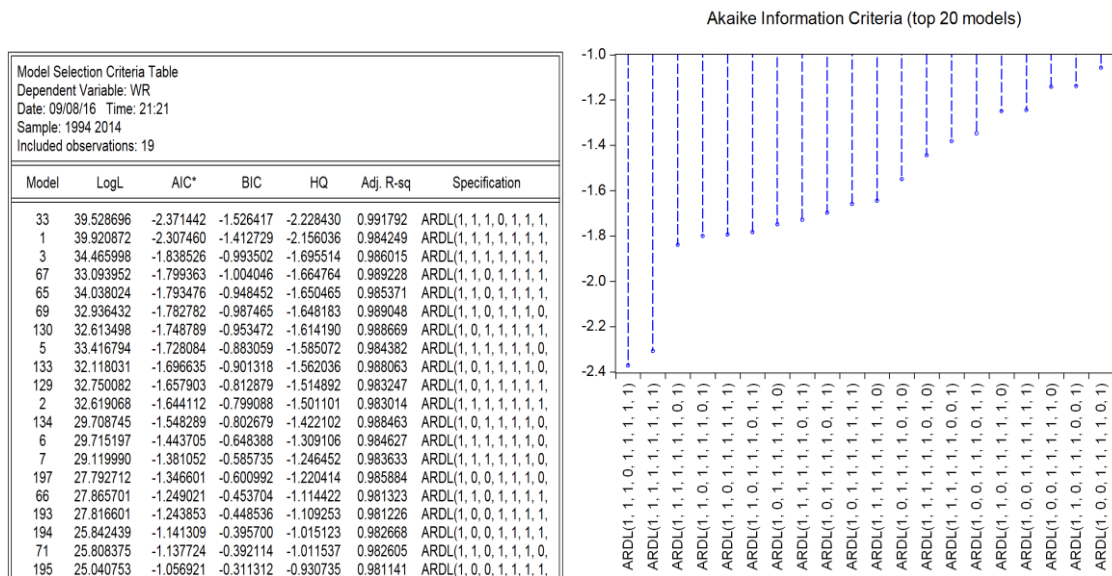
Model Selection Criteria Table
Dependent Variable: WR
Date: 09/08/16 Time: 21:21
Sample: 1994 2014
Included observations: 19

| Model | LogL | AIC* | BIC | HQ | Adj. R-sq | Specification |
|---|---|---|---|---|---|---|
| 33 | 39.528696 | -2.371442 | -1.526417 | -2.228430 | 0.991792 | ARDL(1, 1, 1, 0, 1, 1, 1, |
| 1 | 39.920872 | -2.307460 | -1.412729 | -2.156036 | 0.984249 | ARDL(1, 1, 1, 1, 1, 1, 1, |
| 3 | 34.465998 | -1.838526 | -0.993502 | -1.695514 | 0.986015 | ARDL(1, 1, 1, 1, 1, 1, 1, |
| 67 | 33.093952 | -1.799363 | -1.004046 | -1.664764 | 0.989228 | ARDL(1, 1, 0, 1, 1, 1, 1, |
| 65 | 34.038024 | -1.793476 | -0.948452 | -1.650465 | 0.985371 | ARDL(1, 1, 0, 1, 1, 1, 1, |
| 69 | 32.936432 | -1.782782 | -0.987465 | -1.648183 | 0.989048 | ARDL(1, 1, 0, 1, 1, 1, 0, |
| 130 | 32.613498 | -1.748789 | -0.953472 | -1.614190 | 0.988669 | ARDL(1, 0, 1, 1, 1, 1, 1, |
| 5 | 33.416794 | -1.728084 | -0.883059 | -1.585072 | 0.984382 | ARDL(1, 1, 1, 1, 1, 1, 0, |
| 133 | 32.118031 | -1.696635 | -0.901318 | -1.562036 | 0.988063 | ARDL(1, 0, 1, 1, 1, 1, 0, |
| 129 | 32.750082 | -1.657903 | -0.812879 | -1.514892 | 0.983247 | ARDL(1, 0, 1, 1, 1, 1, 1, |
| 2 | 32.619068 | -1.644112 | -0.799088 | -1.501101 | 0.983014 | ARDL(1, 1, 1, 1, 1, 1, 1, |
| 134 | 29.708745 | -1.548289 | -0.802679 | -1.422102 | 0.988463 | ARDL(1, 0, 1, 1, 1, 1, 0, |
| 6 | 29.715197 | -1.443705 | -0.648378 | -1.309106 | 0.984627 | ARDL(1, 1, 1, 1, 1, 1, 0, |
| 7 | 29.119990 | -1.381052 | -0.585735 | -1.246452 | 0.983633 | ARDL(1, 1, 1, 1, 1, 1, 0, |
| 197 | 27.792712 | -1.346601 | -0.600992 | -1.220414 | 0.985884 | ARDL(1, 0, 0, 1, 1, 1, 0, |
| 66 | 27.865701 | -1.249021 | -0.453704 | -1.114422 | 0.981323 | ARDL(1, 1, 0, 1, 1, 1, 1, |
| 193 | 27.816601 | -1.243853 | -0.448536 | -1.109253 | 0.981226 | ARDL(1, 0, 0, 1, 1, 1, 1, |
| 194 | 25.842439 | -1.141309 | -0.395700 | -1.015123 | 0.982668 | ARDL(1, 0, 0, 1, 1, 1, 1, |
| 71 | 25.808375 | -1.137724 | -0.392114 | -1.011537 | 0.982605 | ARDL(1, 1, 0, 1, 1, 1, 0, |
| 195 | 25.040753 | -1.056921 | -0.311312 | -0.930735 | 0.981141 | ARDL(1, 0, 0, 1, 1, 1, 1, |

Akaike Information Criteria (top 20 models)

-1.0
-1.2
-1.4
-1.6
-1.8
-2.0
-2.2
-2.4

ARDL(1, 1, 1, 0, 1, 1, 1, 1)
ARDL(1, 1, 1, 1, 1, 1, 1, 1)
ARDL(1, 1, 1, 1, 1, 1, 0, 1)
ARDL(1, 1, 0, 1, 1, 1, 0, 1)
ARDL(1, 1, 0, 1, 1, 1, 1, 1)
ARDL(1, 1, 0, 1, 1, 1, 0, 1)
ARDL(1, 0, 1, 1, 1, 1, 0, 1)
ARDL(1, 1, 1, 1, 1, 1, 0, 1)
ARDL(1, 0, 1, 1, 1, 1, 0, 1)
ARDL(1, 0, 1, 1, 1, 1, 1, 1)
ARDL(1, 1, 1, 1, 1, 1, 1, 0)
ARDL(1, 0, 1, 1, 1, 1, 0, 0)
ARDL(1, 1, 1, 1, 1, 1, 0, 0)
ARDL(1, 1, 1, 1, 1, 1, 0, 0)
ARDL(1, 0, 0, 1, 1, 1, 0, 1)
ARDL(1, 1, 0, 1, 1, 1, 1, 0)
ARDL(1, 0, 0, 1, 1, 1, 1, 1)
ARDL(1, 0, 0, 1, 1, 1, 1, 0)
ARDL(1, 1, 0, 1, 1, 1, 0, 0)
ARDL(1, 0, 0, 1, 1, 1, 0, 1)